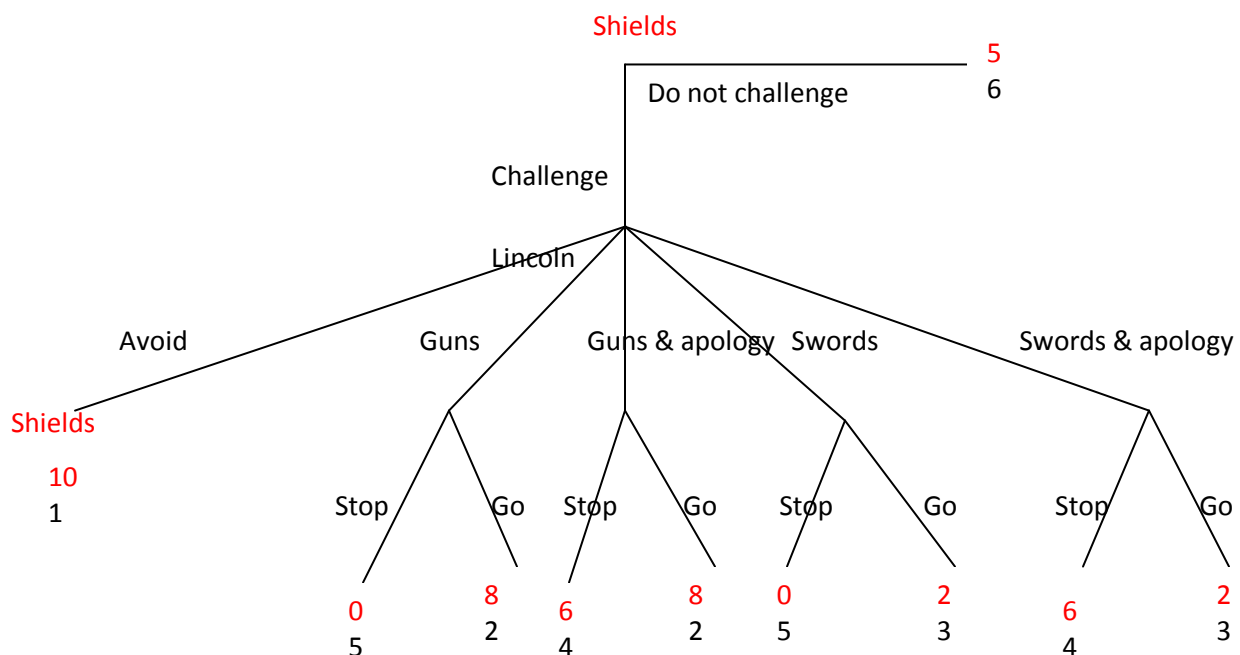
Shields

5
6

Do not challenge

Challenge

Lincoln

Avoid

Guns

Guns & apology

Swords

Swords & apology

Shields

10
1

Stop

Go

Stop

Go

Stop

Go

Stop

Go

0
5

8
2

6
4

8
2

0
5

2
3

6
4

2
3